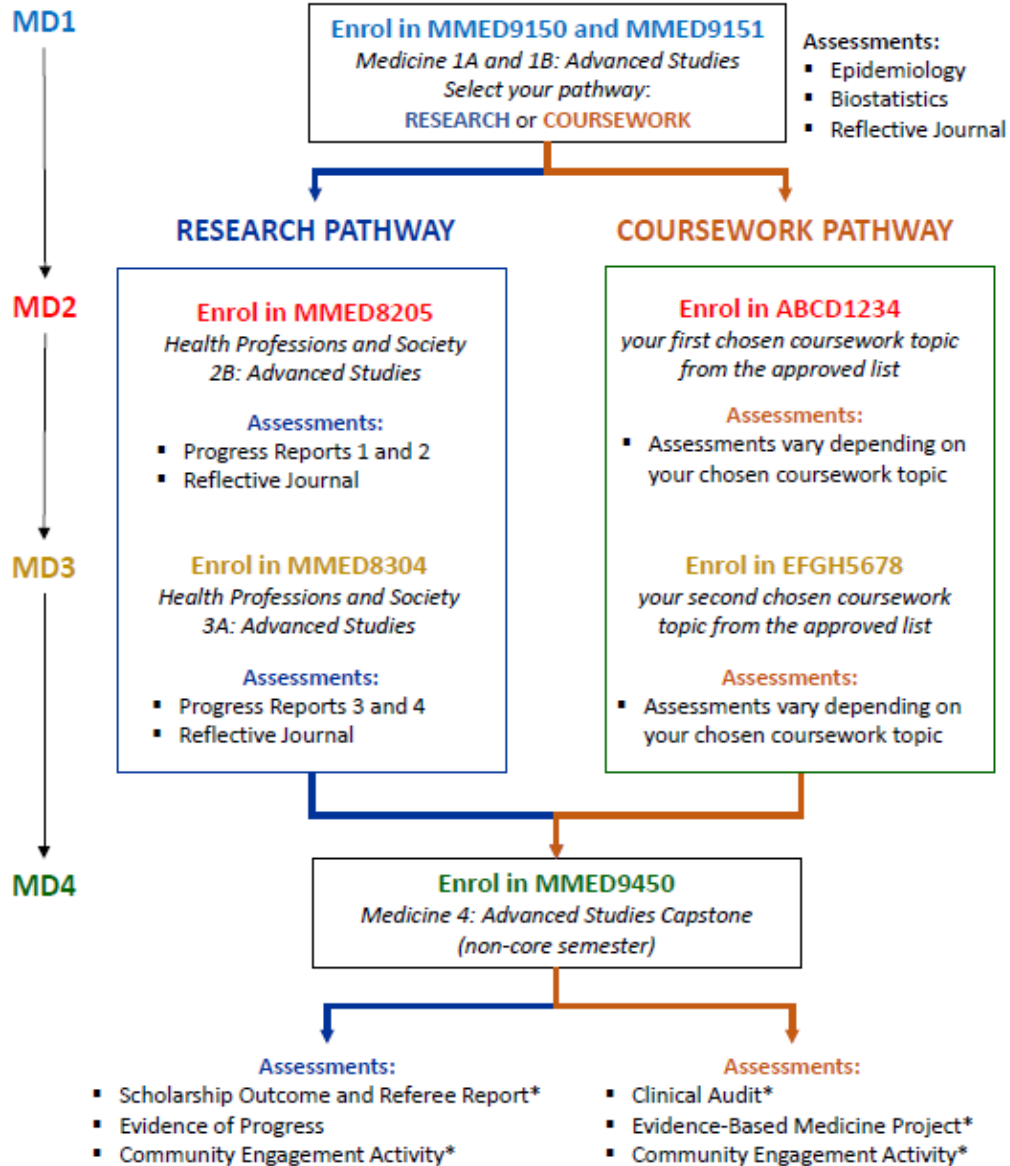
MD1

Enrol in MMED9150 and MMED9151
Medicine 1A and 1B: Advanced Studies
Select your pathway:
RESEARCH or COURSEWORK

Assessments:
- Epidemiology
- Biostatistics
- Reflective Journal

RESEARCH PATHWAY

COURSEWORK PATHWAY

MD2

Enrol in MMED8205
Health Professions and Society 2B: Advanced Studies

Assessments:
- Progress Reports 1 and 2
- Reflective Journal

Enrol in ABCD1234
your first chosen coursework topic from the approved list

Assessments:
- Assessments vary depending on your chosen coursework topic

MD3

Enrol in MMED8304
Health Professions and Society 3A: Advanced Studies

Assessments:
- Progress Reports 3 and 4
- Reflective Journal

Enrol in EFGH5678
your second chosen coursework topic from the approved list

Assessments:
- Assessments vary depending on your chosen coursework topic

MD4

Enrol in MMED9450
Medicine 4: Advanced Studies Capstone
(non-core semester)

Assessments:
- Scholarship Outcome and Referee Report*
- Evidence of Progress
- Community Engagement Activity*

Assessments:
- Clinical Audit*
- Evidence-Based Medicine Project*
- Community Engagement Activity*